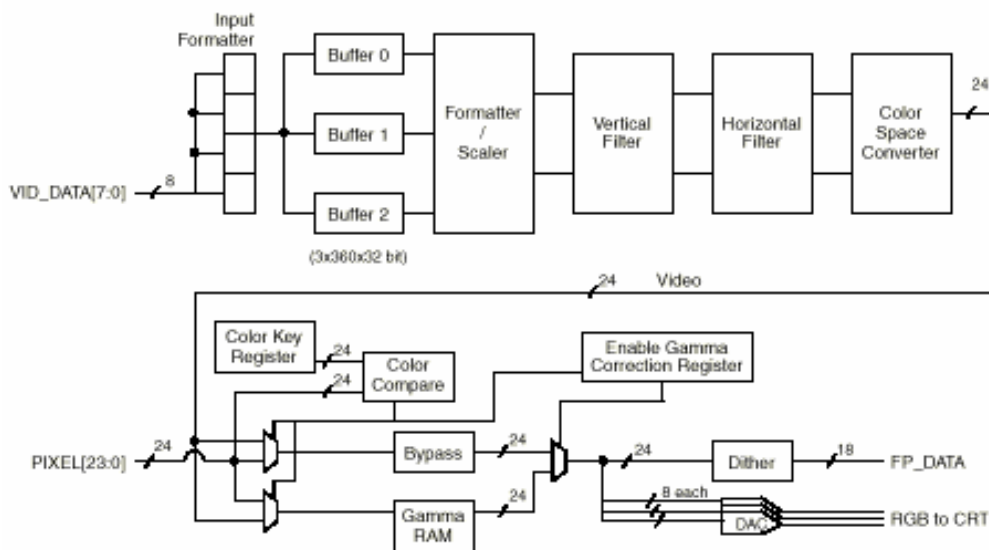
Input Formatter

Buffer 0

Buffer 1

Buffer 2

(3x360x32 bit)

Formatter / Scaler

Vertical Filter

Horizontal Filter

Color Space Converter

24

VID_DATA[7:0]

8

24

Video

Color Key Register

24

Color Compare

24

Enable Gamma Correction Register

PIXEL[23:0]

24

Bypass

24

24

Dither

18

FP_DATA

8 each

Gamma RAM

24

DAC

RGB to CRT